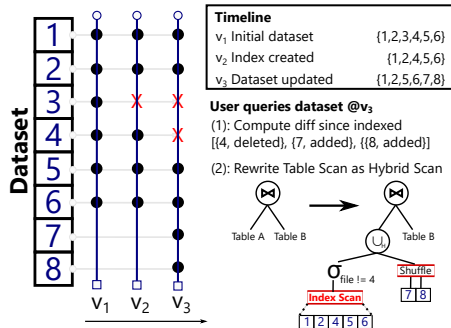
Dataset

1
2
3
4
5
6
7
8

$v_1$ $v_2$ $v_3$

X X X

| Timeline | |
|---|---|
| $v_1$ Initial dataset | {1,2,3,4,5,6} |
| $v_2$ Index created | {1,2,4,5,6} |
| $v_3$ Dataset updated | {1,2,5,6,7,8} |

User queries dataset @$v_3$

(1): Compute diff since indexed
[{4, deleted}, {7, added}, {{8, added}]

(2): Rewrite Table Scan as Hybrid Scan

⋈

Table A Table B

⋈

$\cup_h$

Table B

$\sigma_{\text{file != 4}}$

Shuffle

7 8

Index Scan

1 2 4 5 6